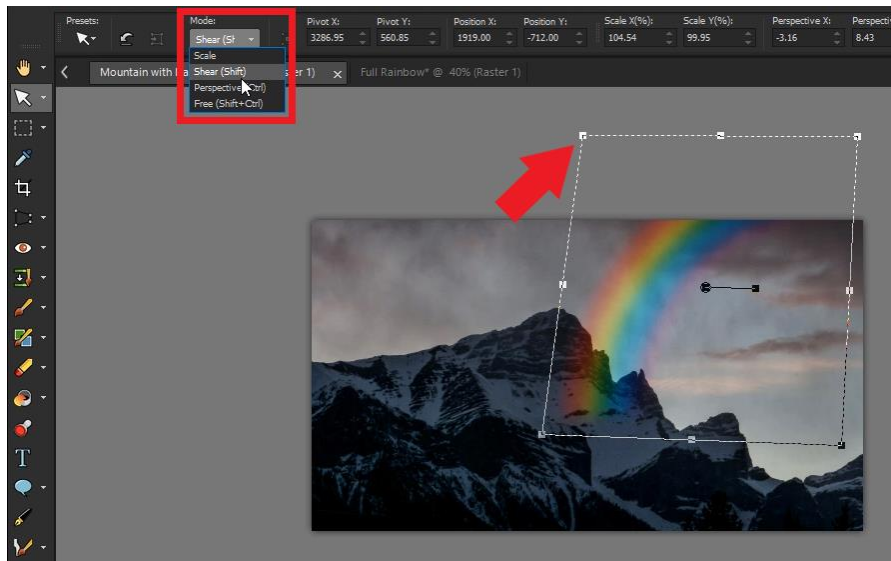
Presets:

Mode:

Shear (Sh

Scale

Shear (Shift)

Perspective (Ctrl)

Free (Shift+Ctrl)

Pivot X:

3286.95

Pivot Y:

560.85

Position X:

1919.00

Position Y:

-712.00

Scale X(%):

104.54

Scale Y(%):

99.95

Perspective X:

-3.16

Perspectiv

8.43

Mountain with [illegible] ster 1)

Full Rainbow* @ 40% (Raster 1)